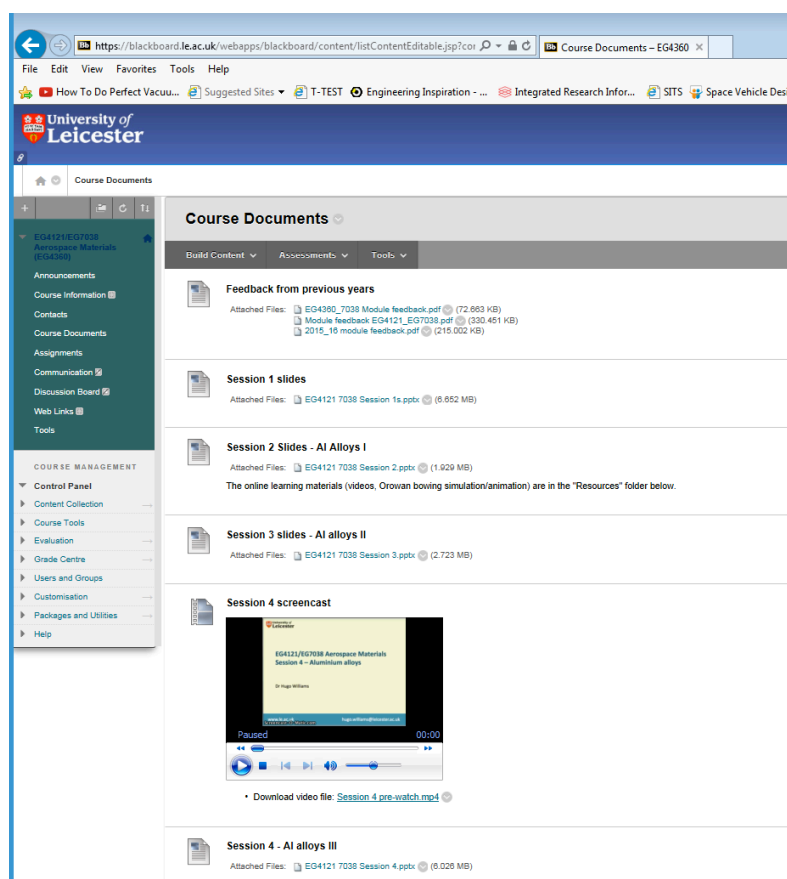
https://blackboard.le.ac.uk/webapps/blackboard/content/listContentEditable.jsp?co

Course Documents – EG4360

File Edit View Favorites Tools Help

How To Do Perfect Vacuu... Suggested Sites T-TEST Engineering Inspiration - ... Integrated Research Infor... SITS Space Vehicle Desi

University of Leicester

Course Documents

EG4121/EG7038 Aerospace Materials (EG4360)

Announcements
Course Information
Contacts
Course Documents
Assignments
Communication
Discussion Board
Web Links
Tools

COURSE MANAGEMENT

Control Panel
Content Collection
Course Tools
Evaluation
Grade Centre
Users and Groups
Customisation
Packages and Utilities
Help

Course Documents

Build Content Assessments Tools

Feedback from previous years

Attached Files: EG4360_7038 Module feedback.pdf (72.663 KB)
Module feedback EG4121_EG7038.pdf (330.451 KB)
2015_16 module feedback.pdf (215.002 KB)

Session 1 slides

Attached Files: EG4121 7038 Session 1s.pptx (6.652 MB)

Session 2 Slides - Al Alloys I

Attached Files: EG4121 7038 Session 2.pptx (1.929 MB)

The online learning materials (videos, Orowan bowing simulation/animation) are in the "Resources" folder below.

Session 3 slides - Al alloys II

Attached Files: EG4121 7038 Session 3.pptx (2.723 MB)

Session 4 screencast

University of Leicester

EG4121/EG7038 Aerospace Materials
Session 4 – Aluminium alloys

Dr Hugo Williams

Paused 00:00

• Download video file: Session 4 pre-watch.mp4

Session 4 - Al alloys III

Attached Files: EG4121 7038 Session 4.pptx (6.026 MB)